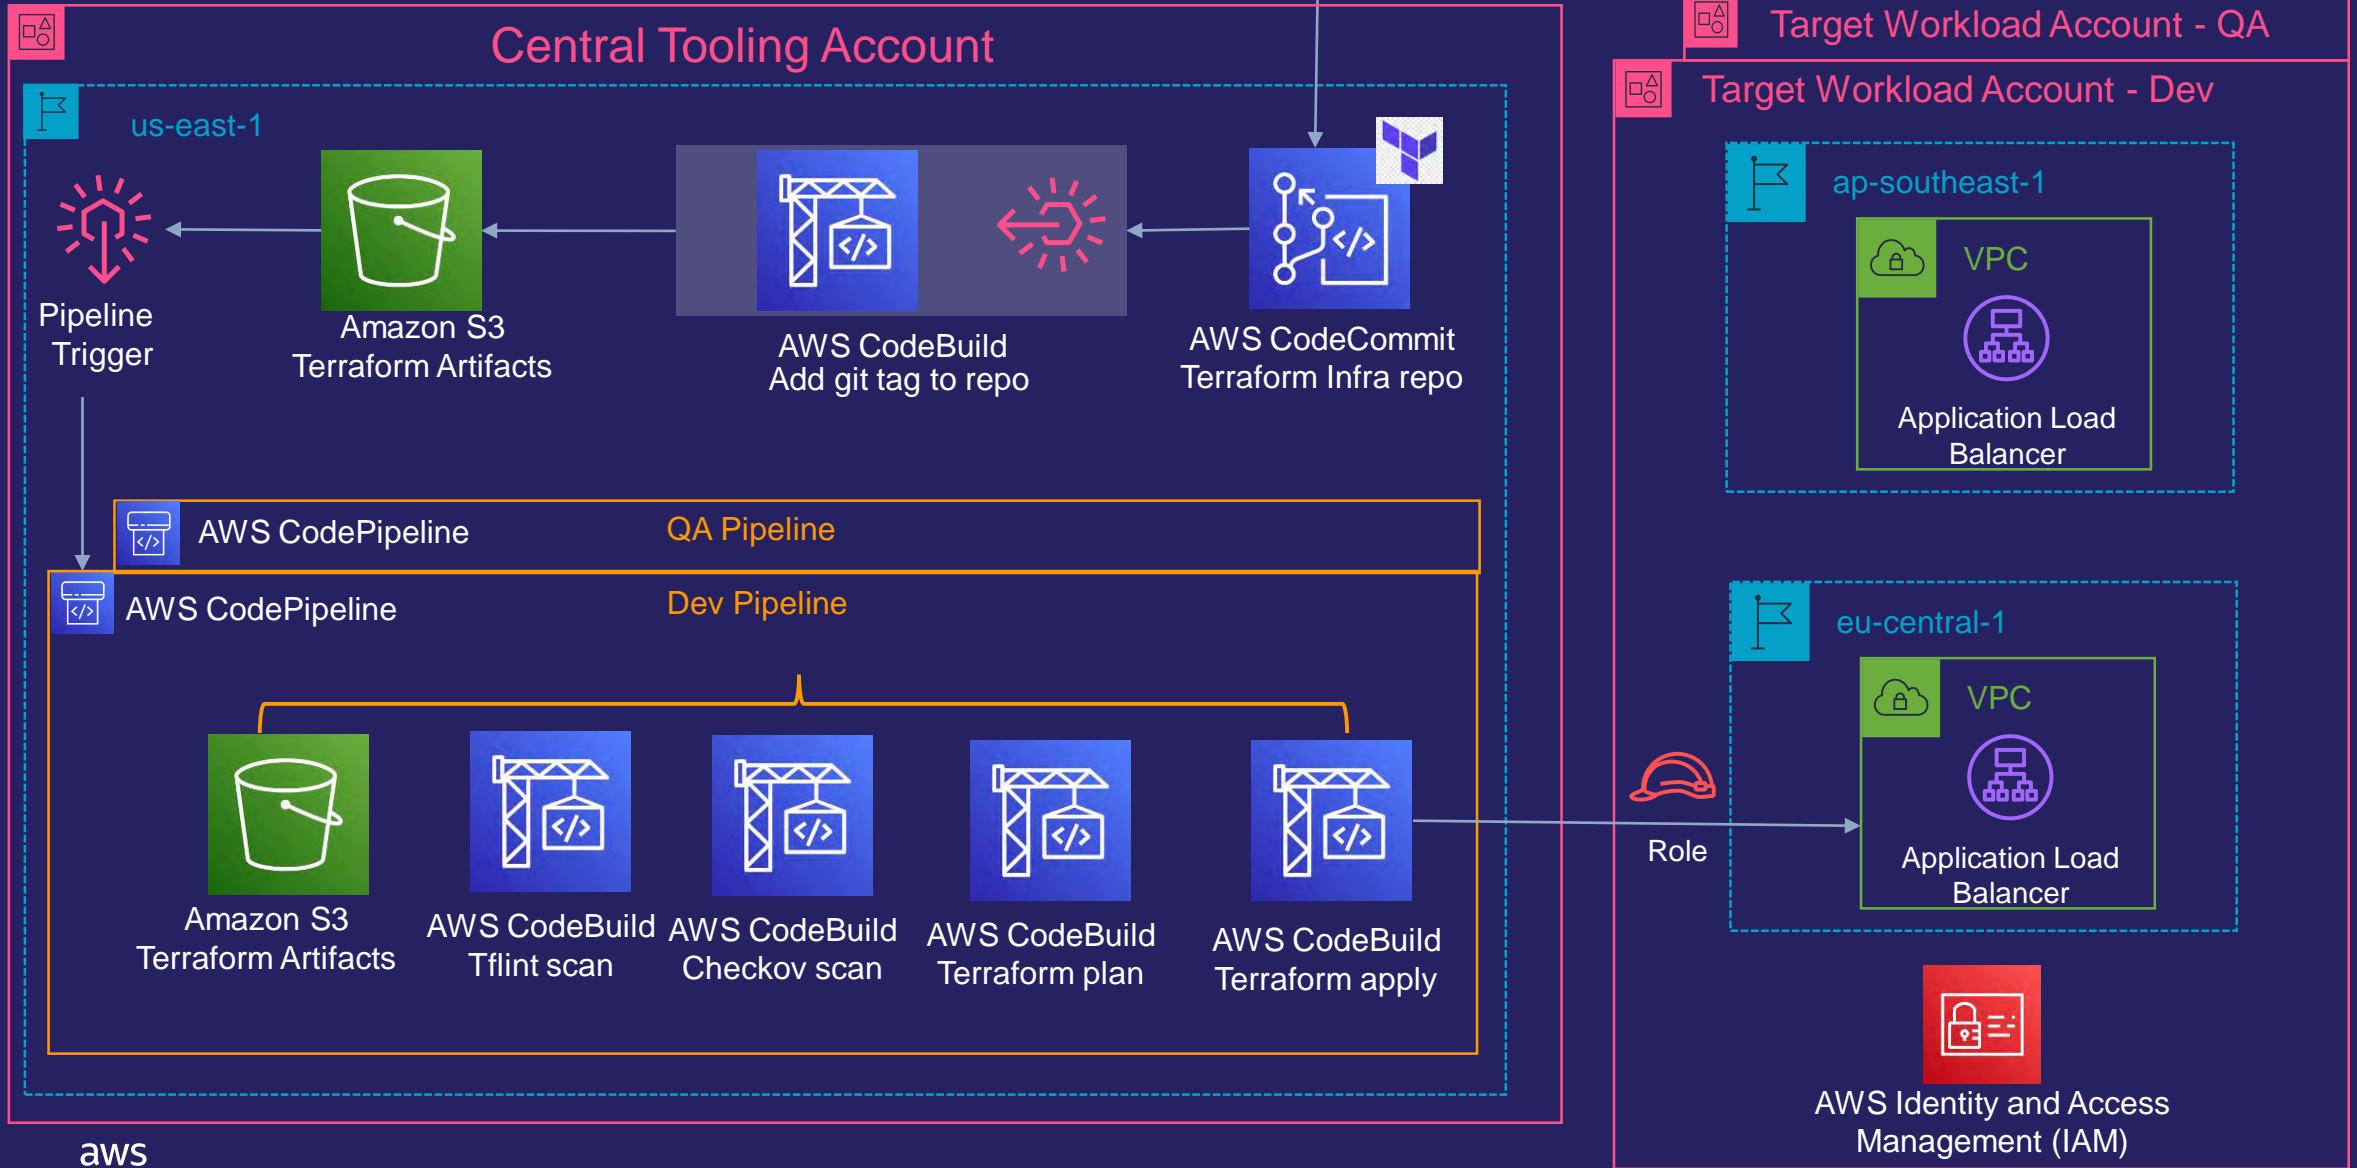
Central Tooling Account

us-east-1

Pipeline Trigger

Amazon S3 Terraform Artifacts

AWS CodeBuild Add git tag to repo

AWS CodeCommit Terraform Infra repo

AWS CodePipeline

QA Pipeline

AWS CodePipeline

Dev Pipeline

Amazon S3 Terraform Artifacts

AWS CodeBuild Tflint scan

AWS CodeBuild Checkov scan

AWS CodeBuild Terraform plan

AWS CodeBuild Terraform apply

Target Workload Account - QA

Target Workload Account - Dev

ap-southeast-1

VPC

Application Load Balancer

eu-central-1

VPC

Application Load Balancer

Role

AWS Identity and Access Management (IAM)

aws